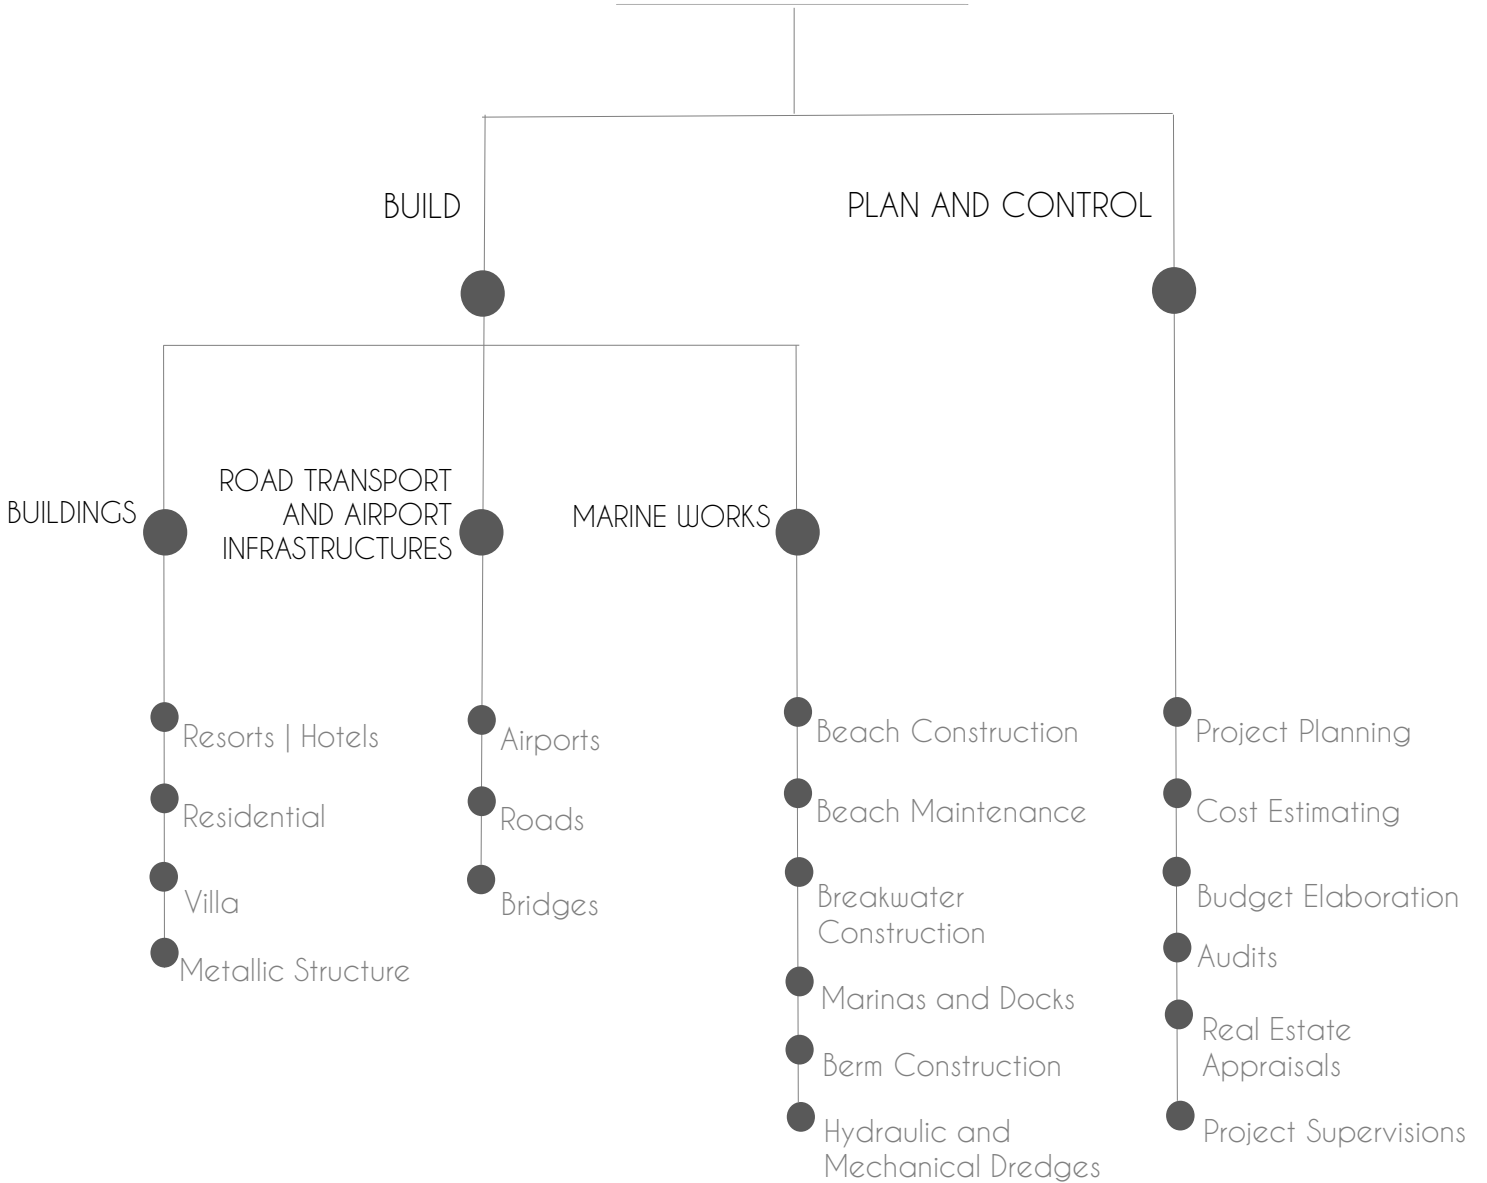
BUILD

PLAN AND CONTROL

BUILDINGS

ROAD TRANSPORT AND AIRPORT INFRASTRUCTURES

MARINE WORKS

Resorts | Hotels

Residential

Villa

Metallic Structure

Airports

Roads

Bridges

Beach Construction

Beach Maintenance

Breakwater Construction

Marinas and Docks

Berm Construction

Hydraulic and Mechanical Dredges

Project Planning

Cost Estimating

Budget Elaboration

Audits

Real Estate Appraisals

Project Supervisions